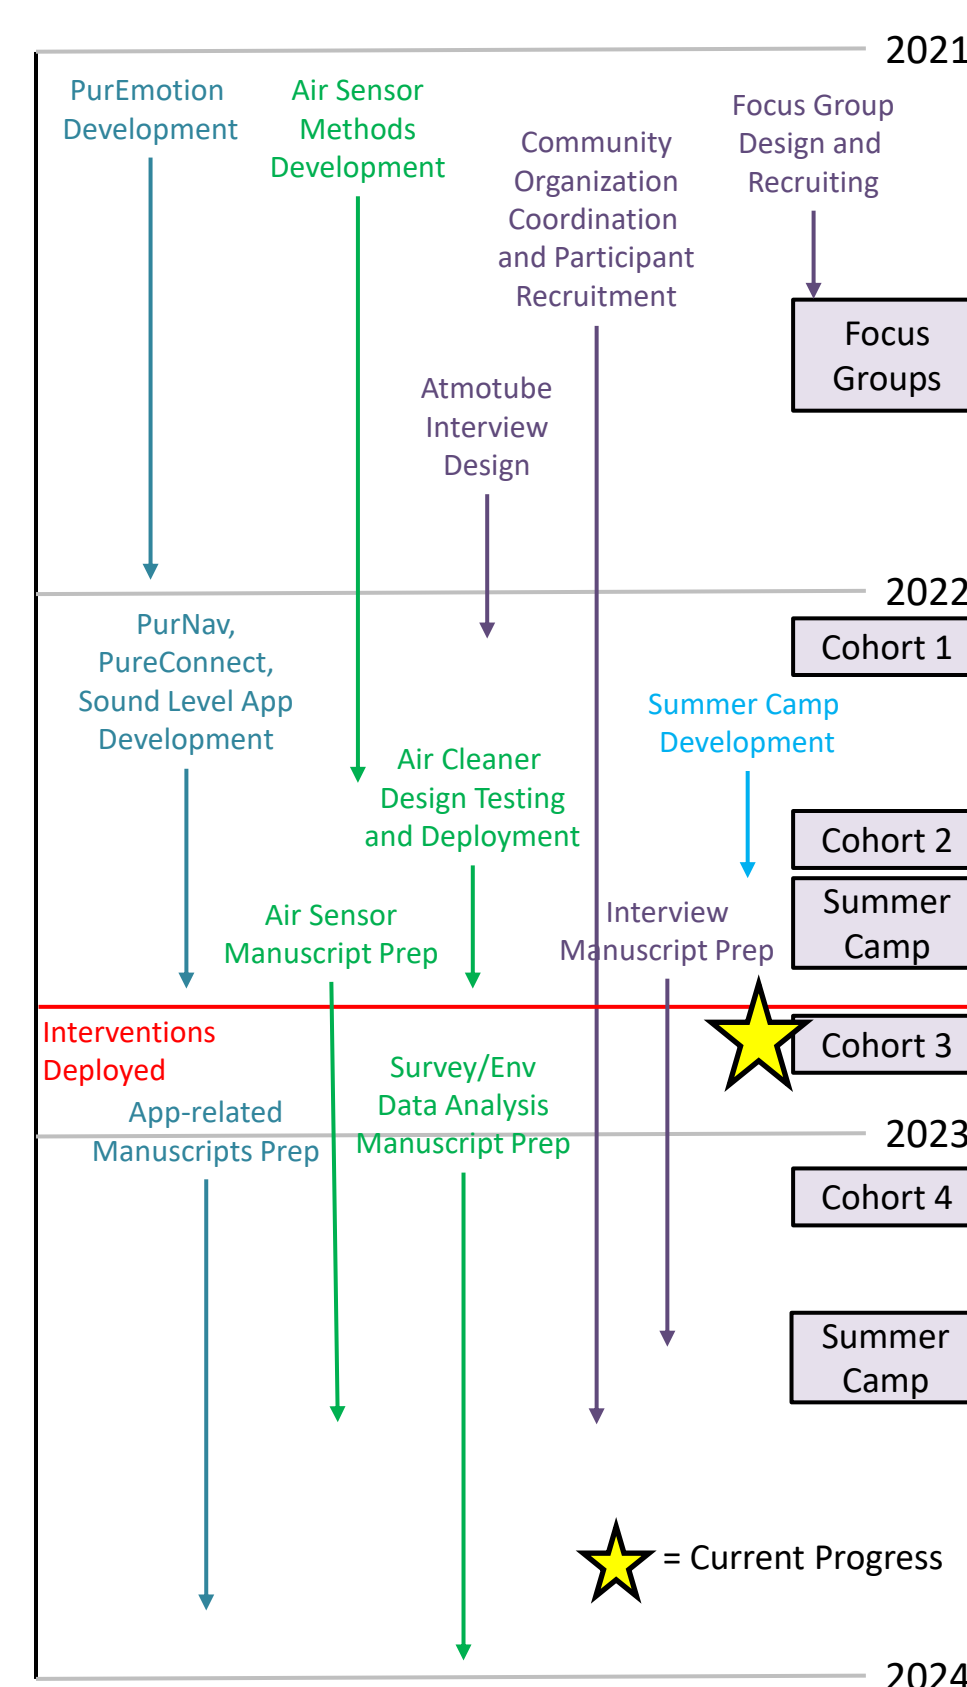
2021

PurEmotion Development

Air Sensor Methods Development

Community Organization Coordination and Participant Recruitment

Focus Group Design and Recruiting

Focus Groups

Atmotube Interview Design

2022

Cohort 1

PurNav, PureConnect, Sound Level App Development

Summer Camp Development

Air Cleaner Design Testing and Deployment

Cohort 2

Summer Camp

Air Sensor Manuscript Prep

Interview Manuscript Prep

Interventions Deployed

Cohort 3

Survey/Env Data Analysis Manuscript Prep

App-related Manuscripts Prep

2023

Cohort 4

Summer Camp

= Current Progress

2024